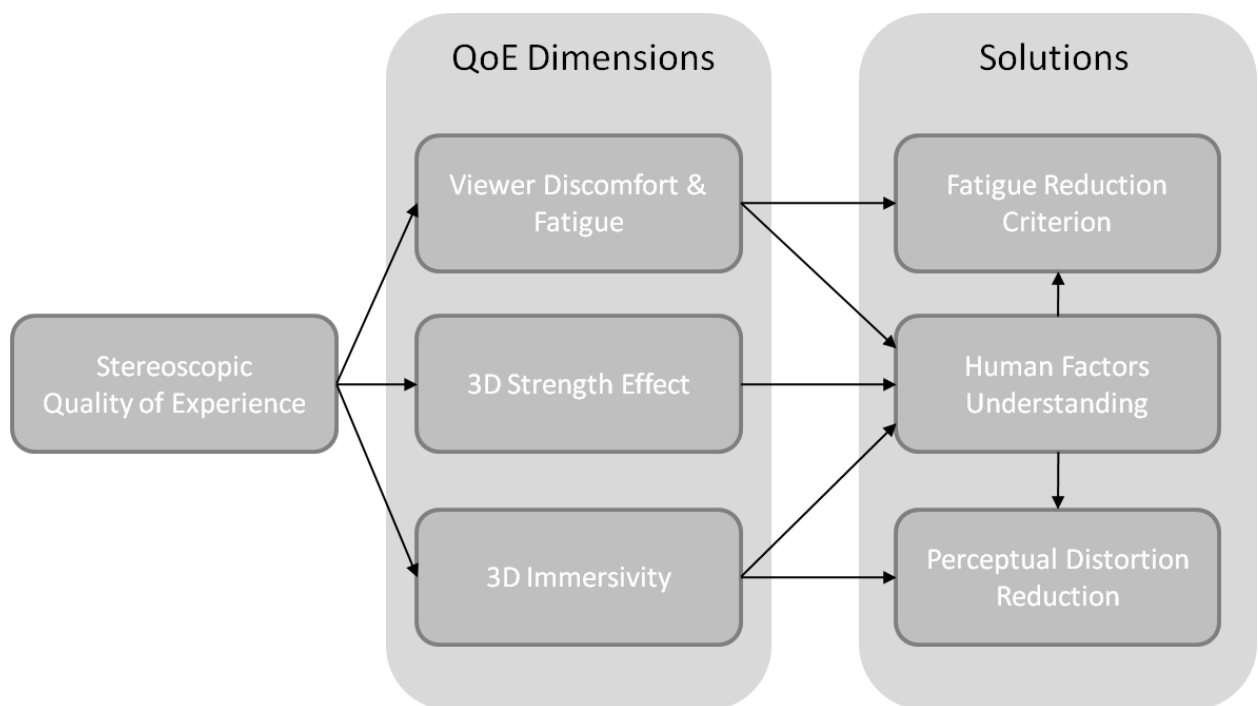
QoE Dimensions

Solutions

Stereoscopic Quality of Experience

Viewer Discomfort & Fatigue

3D Strength Effect

3D Immersivity

Fatigue Reduction Criterion

Human Factors Understanding

Perceptual Distortion Reduction